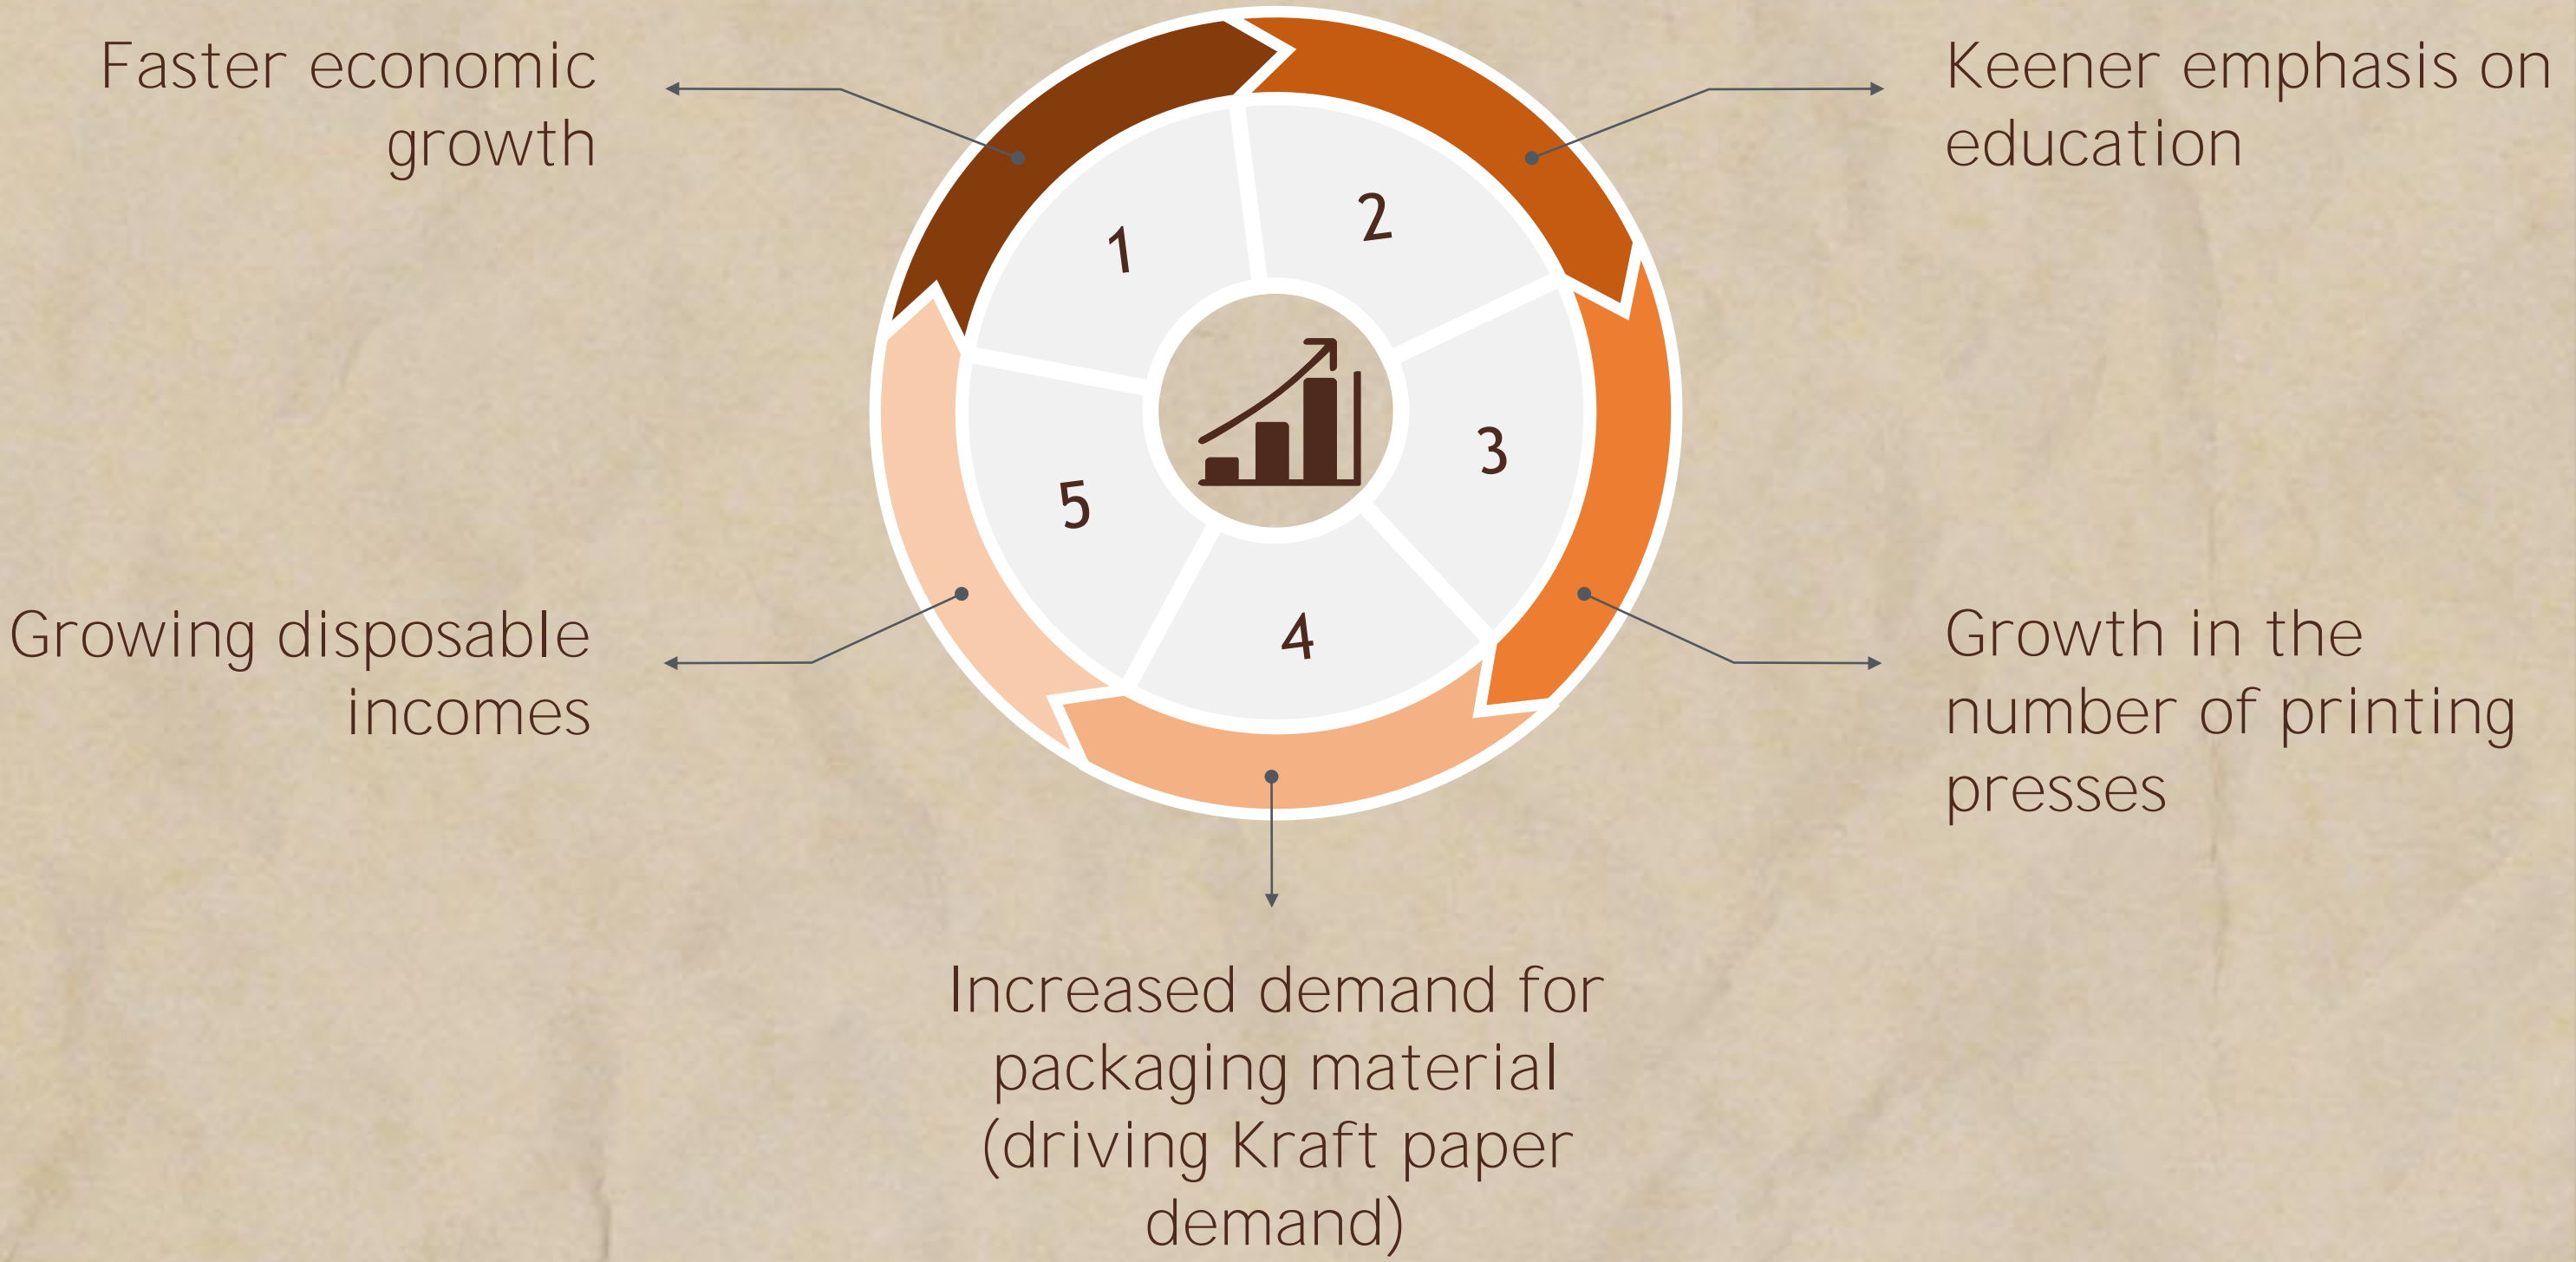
Faster economic growth

Keener emphasis on education

1

2

3

4

5

Growing disposable incomes

Growth in the number of printing presses

Increased demand for packaging material (driving Kraft paper demand)